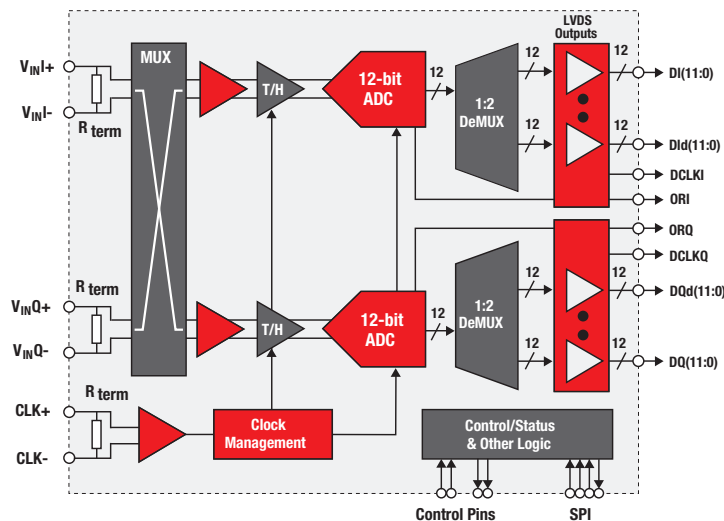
$V_{IN}I+$
$V_{IN}I-$
R term
MUX
T/H
12-bit ADC
12
1:2 DeMUX
12
12
LVDS Outputs
12
DI(11:0)
12
DId(11:0)
DCLKI
ORI
ORQ
DCLKQ
R term
$V_{IN}Q+$
$V_{IN}Q-$
T/H
12-bit ADC
12
1:2 DeMUX
12
12
12
DQd(11:0)
12
DQ(11:0)
R term
CLK+
CLK-
Clock Management
Control/Status & Other Logic
Control Pins
SPI